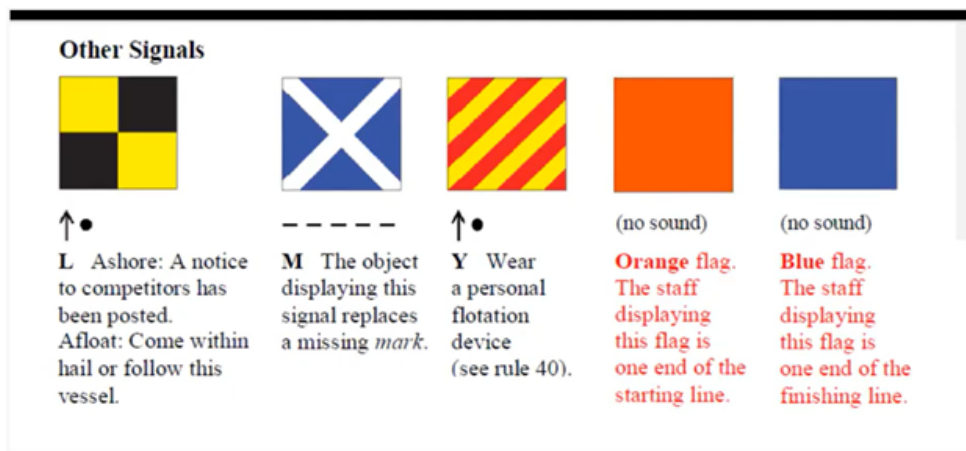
Other Signals

↑•

L Ashore: A notice to competitors has been posted.
Afloat: Come within hail or follow this vessel.

– – – – –

M The object displaying this signal replaces a missing *mark*.

↑•

Y Wear a personal flotation device (see rule 40).

(no sound)

Orange flag. The staff displaying this flag is one end of the starting line.

(no sound)

Blue flag. The staff displaying this flag is one end of the finishing line.